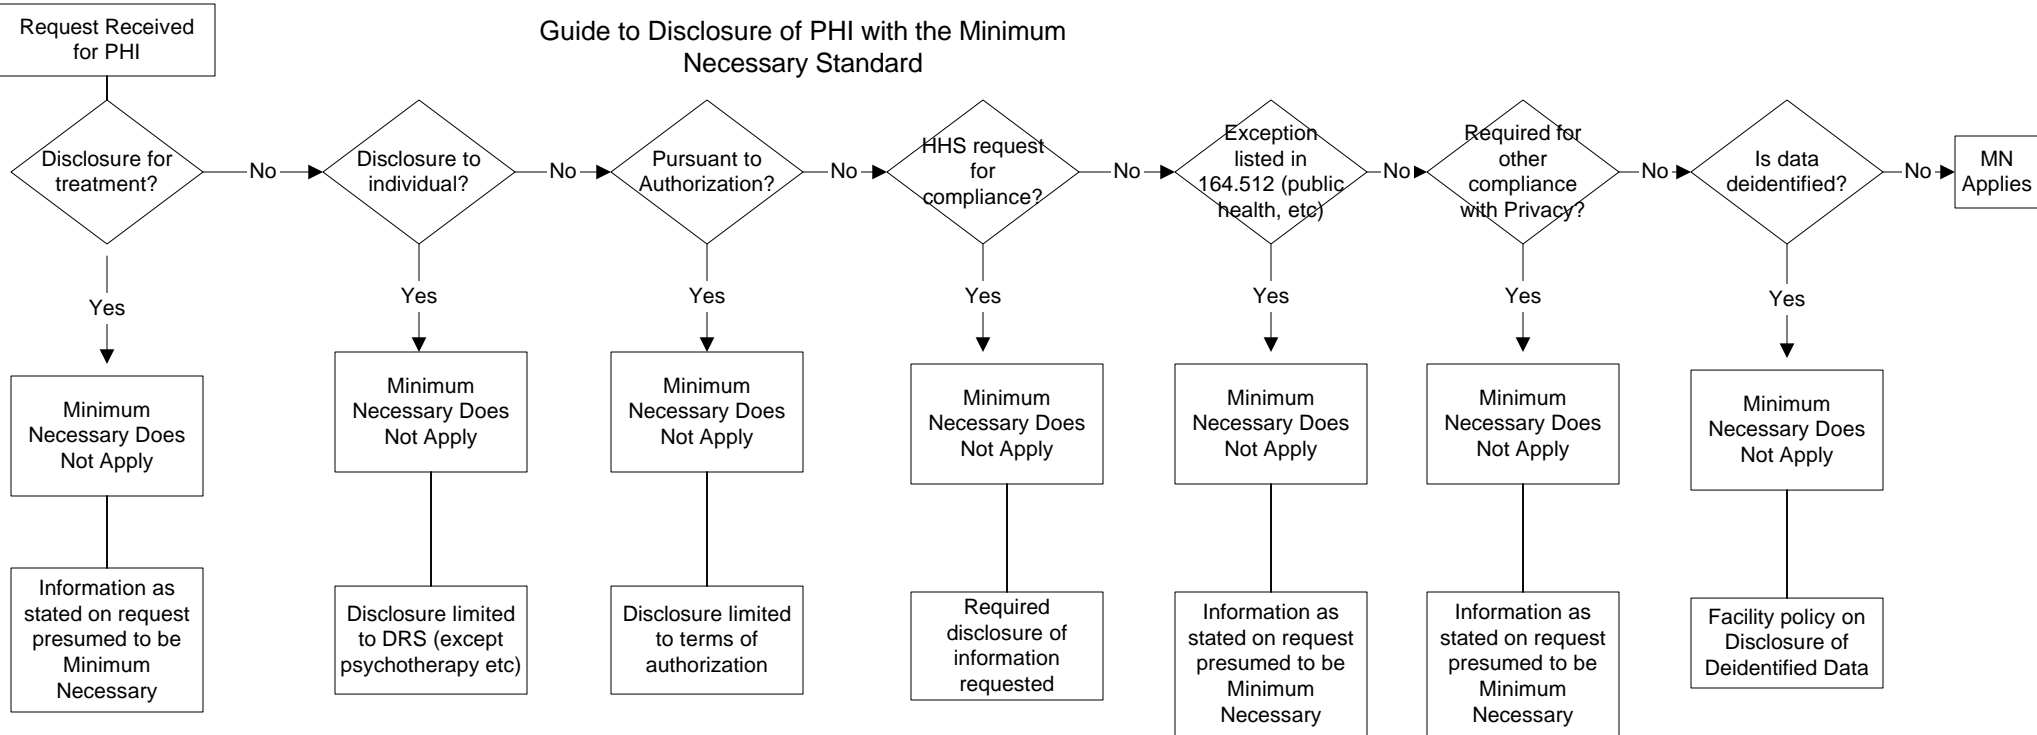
Request Received for PHI

Guide to Disclosure of PHI with the Minimum Necessary Standard

Disclosure for treatment?

No

Disclosure to individual?

No

Pursuant to Authorization?

No

HHS request for compliance?

No

Exception listed in 164.512 (public health, etc)

No

Required for other compliance with Privacy?

No

Is data deidentified?

No

MN Applies

Yes

Minimum Necessary Does Not Apply

Information as stated on request presumed to be Minimum Necessary

Yes

Minimum Necessary Does Not Apply

Disclosure limited to DRS (except psychotherapy etc)

Yes

Minimum Necessary Does Not Apply

Disclosure limited to terms of authorization

Yes

Minimum Necessary Does Not Apply

Required disclosure of information requested

Yes

Minimum Necessary Does Not Apply

Information as stated on request presumed to be Minimum Necessary

Yes

Minimum Necessary Does Not Apply

Information as stated on request presumed to be Minimum Necessary

Yes

Minimum Necessary Does Not Apply

Facility policy on Disclosure of Deidentified Data